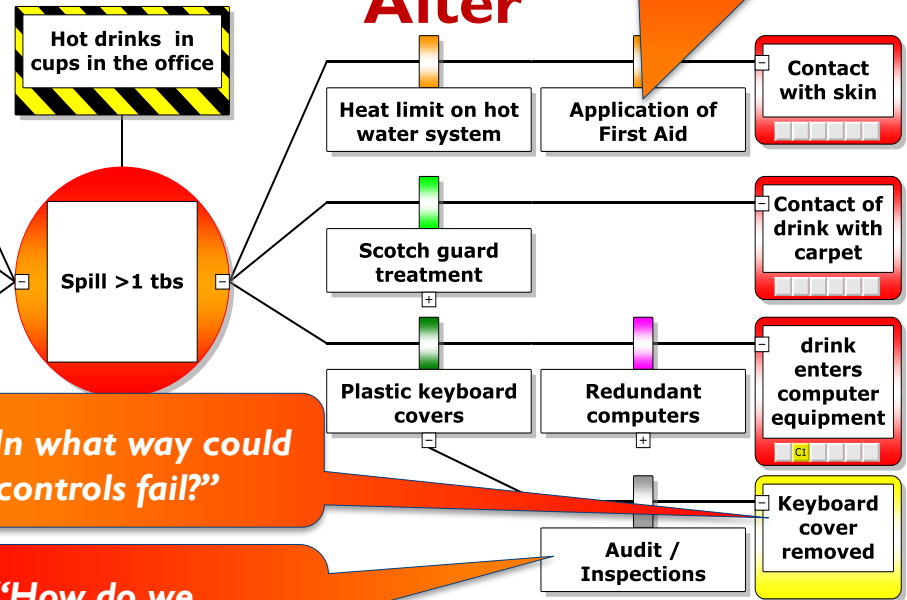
After

Hot drinks in cups in the office

Spill >1 tbs

Heat limit on hot water system

Application of First Aid

Contact with skin

Scotch guard treatment

Contact of drink with carpet

Plastic keyboard covers

Redundant computers

drink enters computer equipment

C1

“In what way could controls fail?”

Keyboard cover removed

Audit / Inspections

“How do we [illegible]